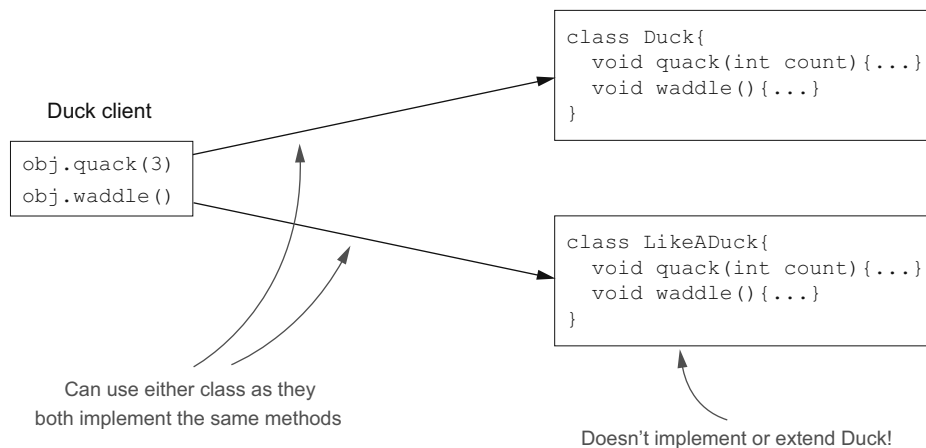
Duck client

obj.quack(3)
obj.waddle()

class Duck{
  void quack(int count){...}
  void waddle(){...}
}

class LikeADuck{
  void quack(int count){...}
  void waddle(){...}
}

Can use either class as they both implement the same methods

Doesn't implement or extend Duck!